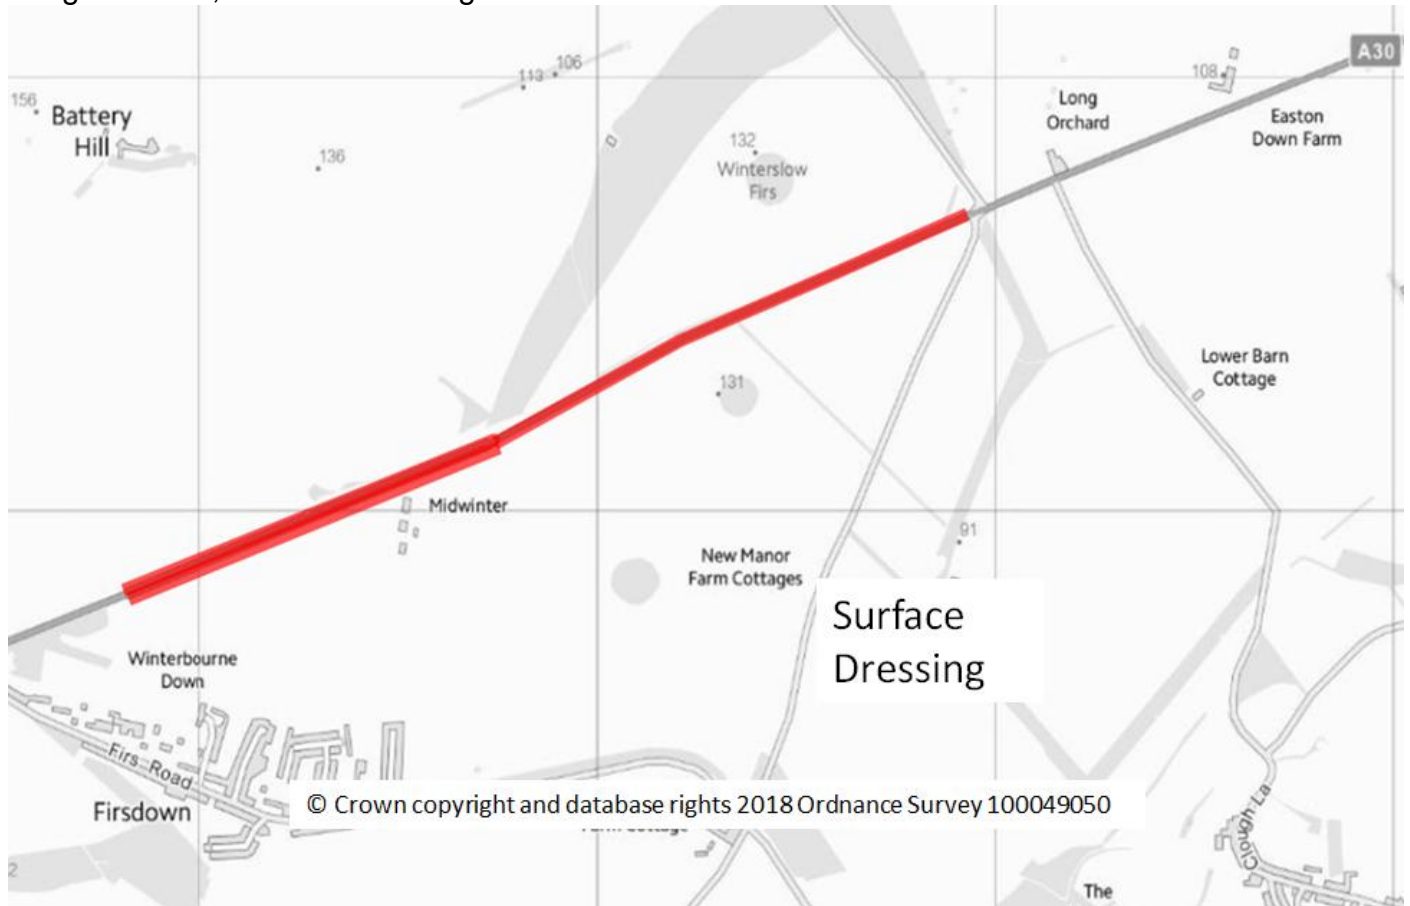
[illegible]

156
Battery Hill

113
106

136

132
Winterslow Firs

Long Orchard

108

A30

Easton Down Farm

131

Lower Barn Cottage

Midwinter

91

New Manor Farm Cottages

Surface Dressing

Winterbourne Down

Firs Road

Firsdown

© Crown copyright and database rights 2018 Ordnance Survey 100049050

Clough La

The

2